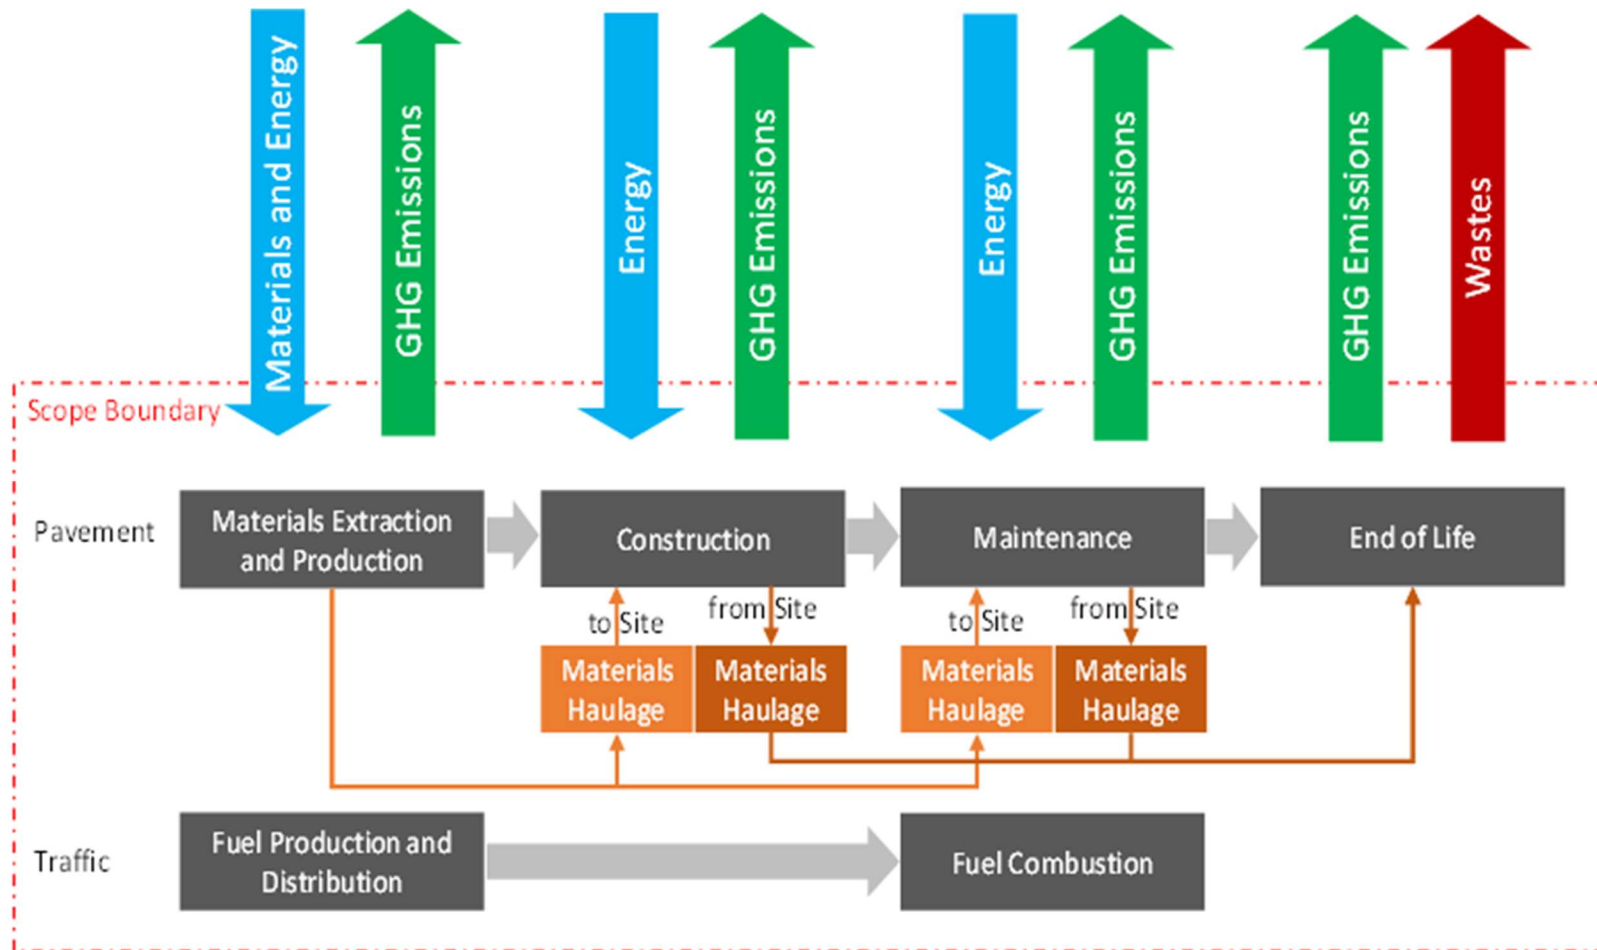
Materials and Energy
GHG Emissions
Energy
GHG Emissions
Energy
GHG Emissions
GHG Emissions
Wastes

Scope Boundary

Pavement
Materials Extraction and Production
Construction
Maintenance
End of Life

to Site
from Site
to Site
from Site

Materials Haulage
Materials Haulage
Materials Haulage
Materials Haulage

Traffic
Fuel Production and Distribution
Fuel Combustion